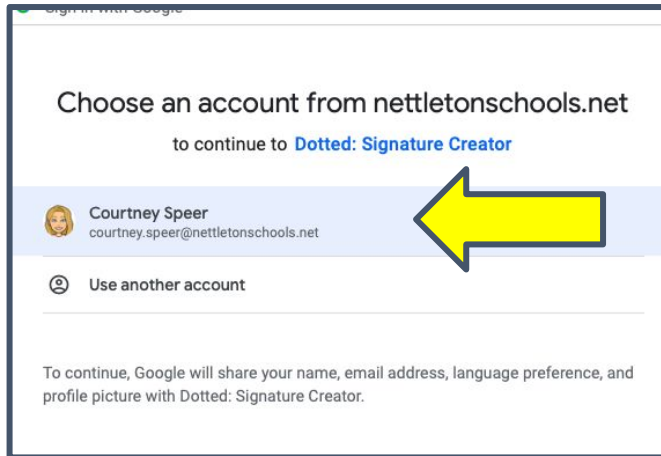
Sign in with Google

Choose an account from nettletonschools.net

to continue to Dotted: Signature Creator

Courtney Speer
courtney.speer@nettletonschools.net

Use another account

To continue, Google will share your name, email address, language preference, and profile picture with Dotted: Signature Creator.